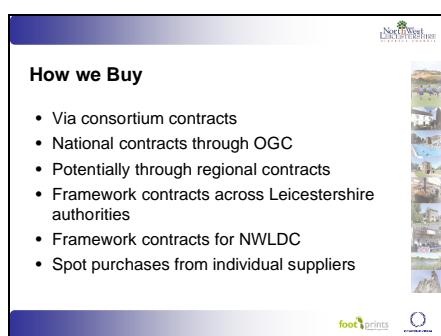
North West Leicestershire District Council

How we Buy

- Via consortium contracts
- National contracts through OGC
- Potentially through regional contracts
- Framework contracts across Leicestershire authorities
- Framework contracts for NWLDC
- Spot purchases from individual suppliers

footprints